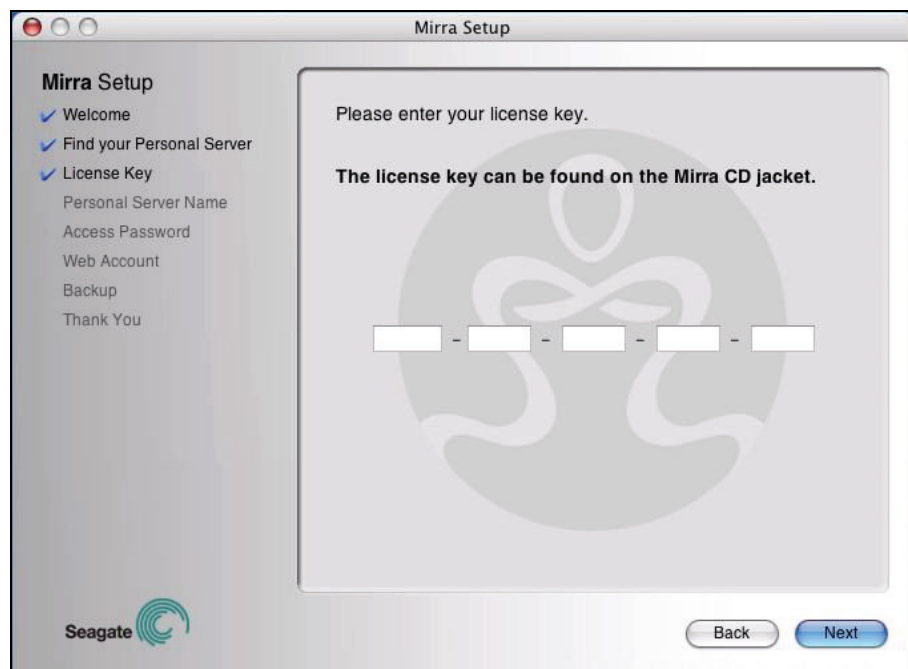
Mirra Setup

Mirra Setup
Welcome
Find your Personal Server
License Key
Personal Server Name
Access Password
Web Account
Backup
Thank You

Please enter your license key.

The license key can be found on the Mirra CD jacket.

- - - -

Seagate

Back
Next